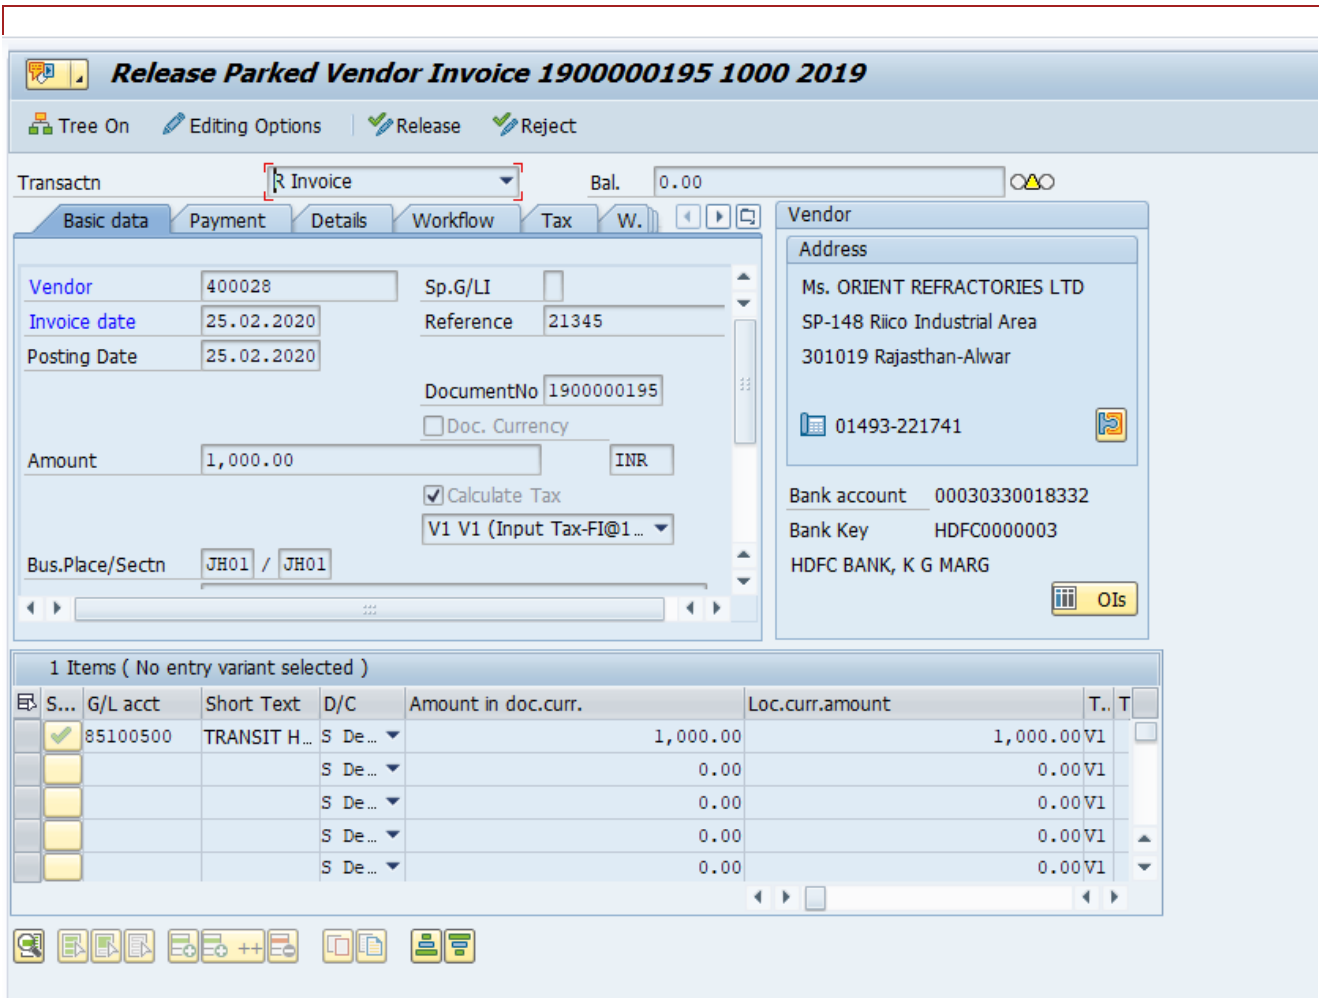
Release Parked Vendor Invoice 1900000195 1000 2019

Tree On   Editing Options   Release   Reject

Transactn   R Invoice   Bal.   0.00

Basic data   Payment   Details   Workflow   Tax   W.

Vendor   400028   Sp.G/LI
Invoice date   25.02.2020   Reference   21345
Posting Date   25.02.2020
DocumentNo   1900000195
Doc. Currency
Amount   1,000.00   INR
Calculate Tax
V1 V1 (Input Tax-FI@1...
Bus.Place/Sectn   JH01 / JH01

Vendor
Address
Ms. ORIENT REFRACTORIES LTD
SP-148 Riico Industrial Area
301019 Rajasthan-Alwar

01493-221741

Bank account   00030330018332
Bank Key   HDFC0000003
HDFC BANK, K G MARG
OIs

1 Items ( No entry variant selected )

| S... | G/L acct | Short Text | D/C | Amount in doc.curr. | Loc.curr.amount | T.. | T |
|---|---|---|---|---|---|---|---|
| | 85100500 | TRANSIT H... | S De... | 1,000.00 | 1,000.00 | V1 | |
| | | | S De... | 0.00 | 0.00 | V1 | |
| | | | S De... | 0.00 | 0.00 | V1 | |
| | | | S De... | 0.00 | 0.00 | V1 | |
| | | | S De... | 0.00 | 0.00 | V1 | |